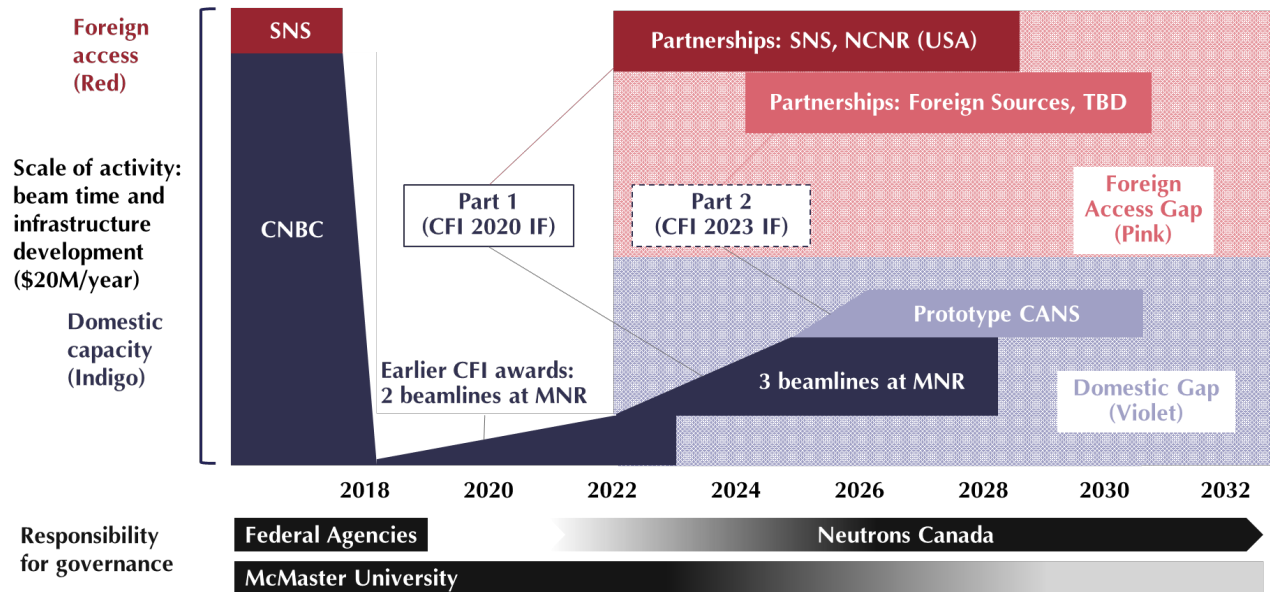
Foreign access (Red)

Scale of activity: beam time and infrastructure development ($20M/year)

Domestic capacity (Indigo)

SNS

CNBC

Partnerships: SNS, NCNR (USA)

Partnerships: Foreign Sources, TBD

Part 1 (CFI 2020 IF)

Part 2 (CFI 2023 IF)

Foreign Access Gap (Pink)

Prototype CANS

Earlier CFI awards: 2 beamlines at MNR

3 beamlines at MNR

Domestic Gap (Violet)

2018 2020 2022 2024 2026 2028 2030 2032

Responsibility for governance

Federal Agencies

Neutrons Canada

McMaster University